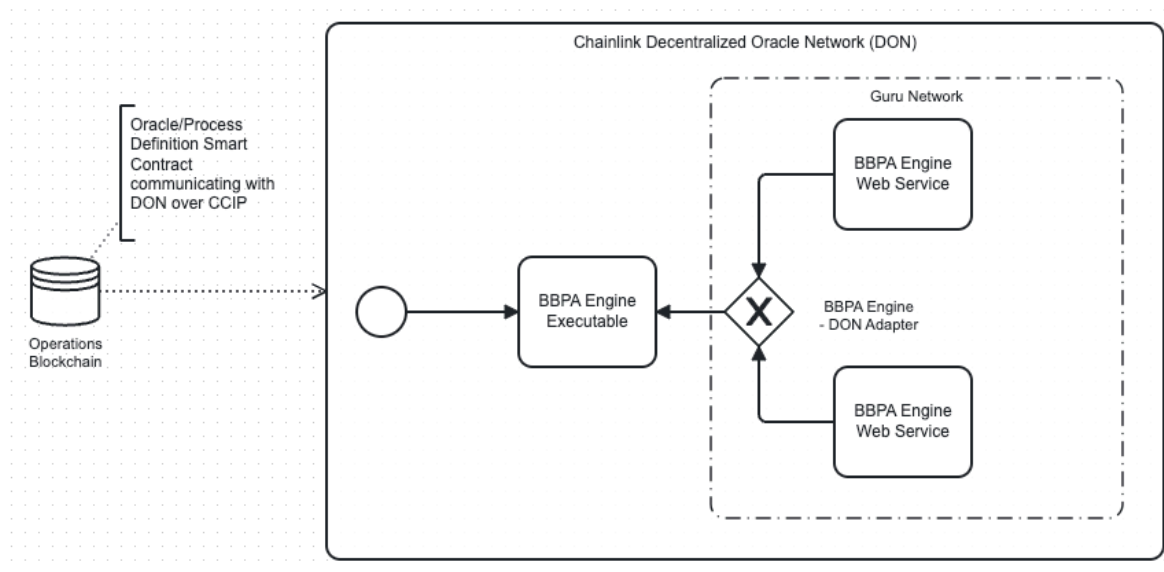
Oracle/Process Definition Smart Contract communicating with DON over CCIP

Operations Blockchain

Chainlink Decentralized Oracle Network (DON)

Guru Network

BBPA Engine Web Service

BBPA Engine Executable

X

BBPA Engine - DON Adapter

BBPA Engine Web Service